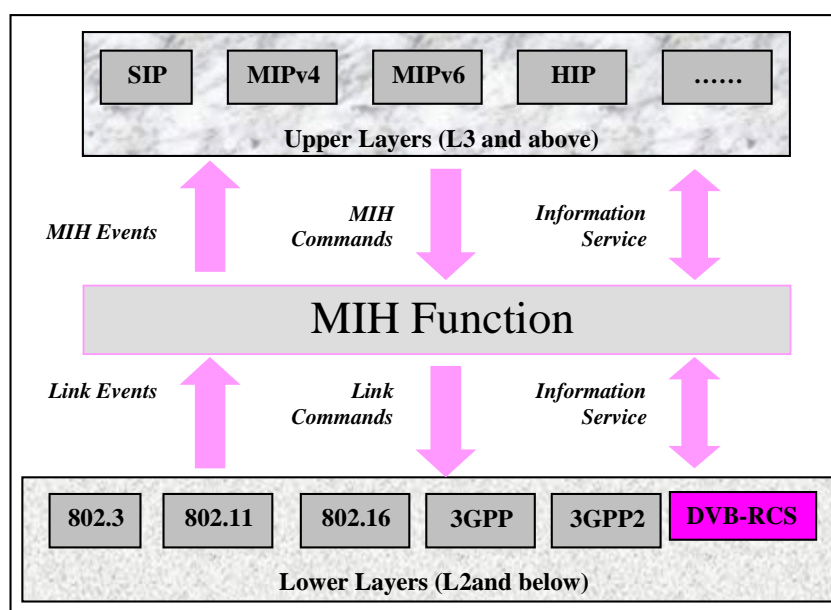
SIP
MIPv4
MIPv6
HIP
……
Upper Layers (L3 and above)

MIH Events
MIH Commands
Information Service

MIH Function

Link Events
Link Commands
Information Service

802.3
802.11
802.16
3GPP
3GPP2
DVB-RCS
Lower Layers (L2and below)